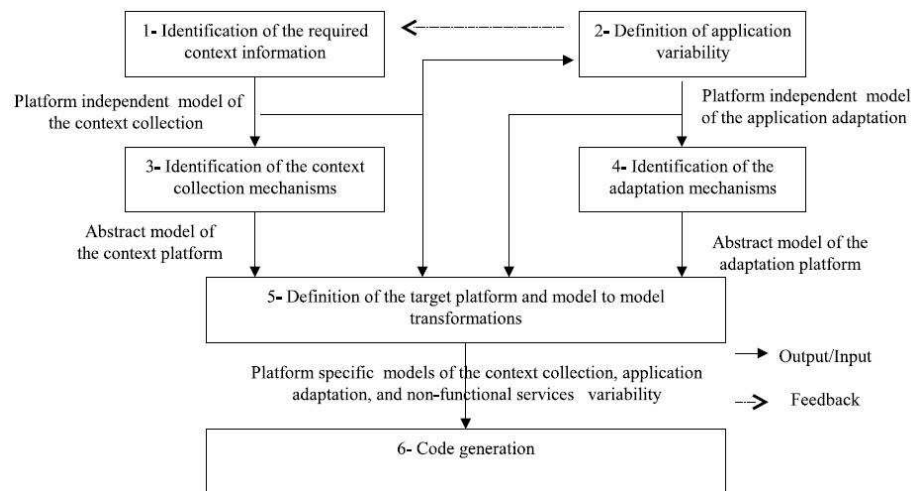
1- Identification of the required context information

2- Definition of application variability

Platform independent model of the context collection

Platform independent model of the application adaptation

3- Identification of the context collection mechanisms

4- Identification of the adaptation mechanisms

Abstract model of the context platform

Abstract model of the adaptation platform

5- Definition of the target platform and model to model transformations

Platform specific models of the context collection, application adaptation, and non-functional services variability

Output/Input

Feedback

6- Code generation